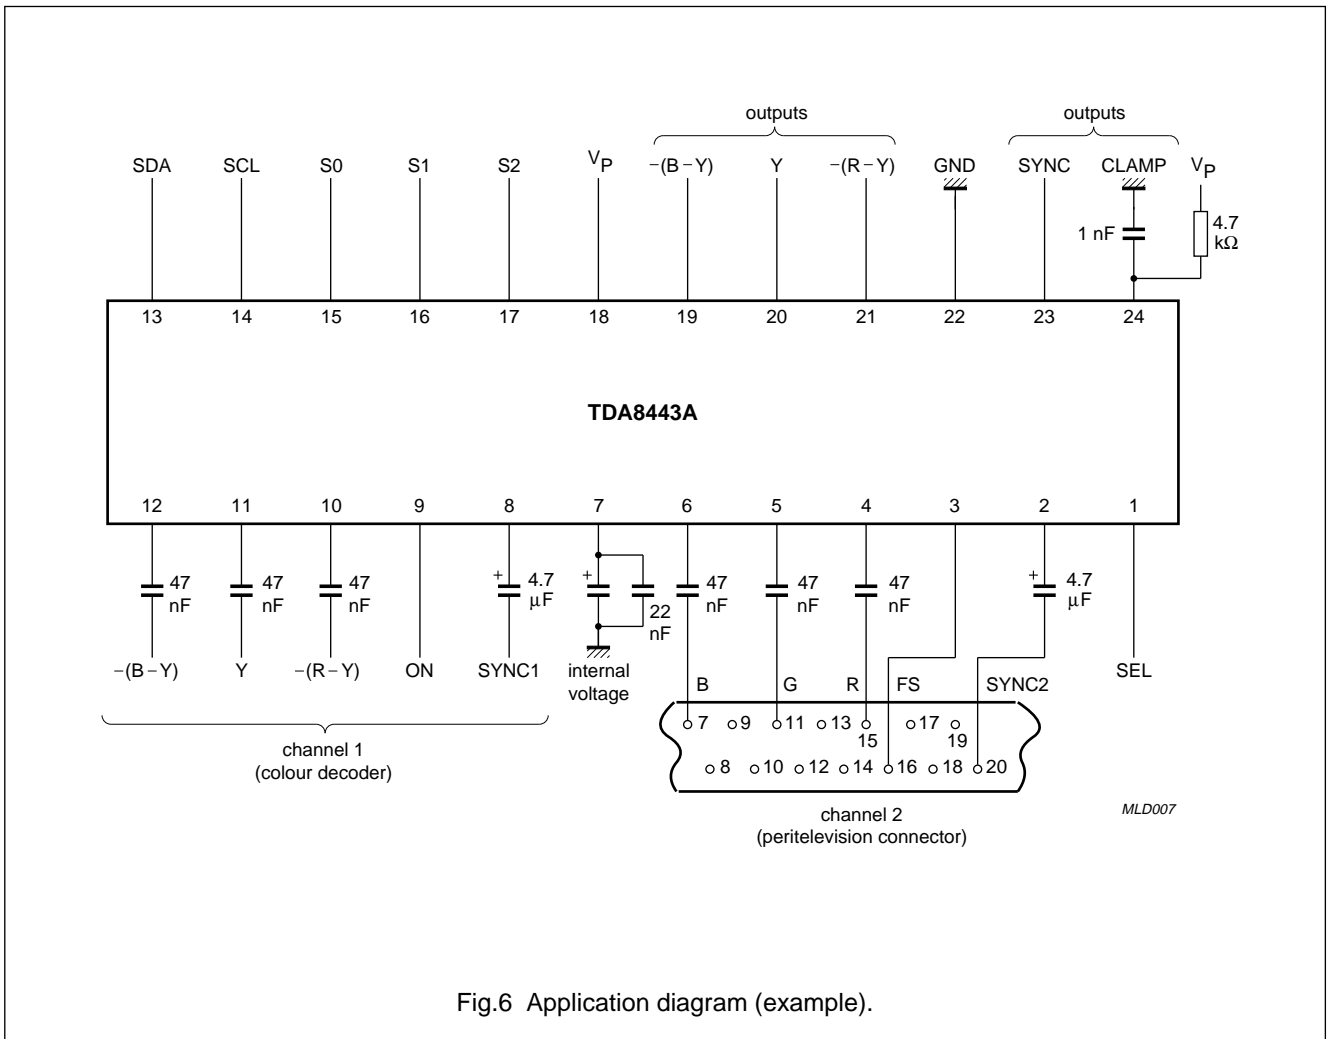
outputs

outputs

SDA SCL S0 S1 S2 $V_P$ −(B − Y) Y −(R − Y) GND SYNC CLAMP $V_P$

1 nF

4.7 kΩ

13 14 15 16 17 18 19 20 21 22 23 24

TDA8443A

12 11 10 9 8 7 6 5 4 3 2 1

47 nF

47 nF

47 nF

+ 4.7 µF

+

22 nF

47 nF

47 nF

47 nF

+ 4.7 µF

−(B − Y) Y −(R − Y) ON SYNC1

internal voltage

B G R FS SYNC2 SEL

7 9 11 13 15 17 19

8 10 12 14 16 18 20

channel 1
(colour decoder)

channel 2
(peritelevision connector)

MLD007

Fig.6 Application diagram (example).